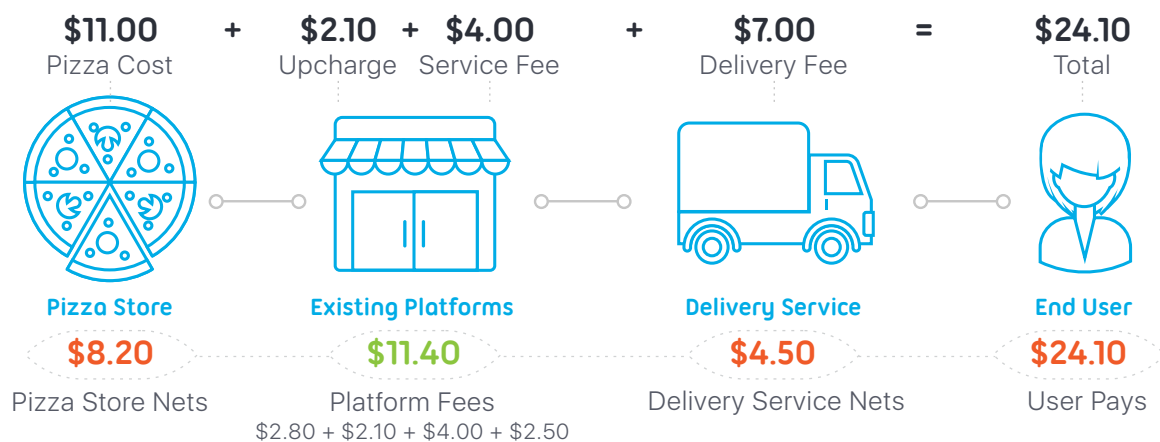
$11.00 Pizza Cost + $2.10 Upcharge + $4.00 Service Fee + $7.00 Delivery Fee = $24.10 Total

Pizza Store
$8.20
Pizza Store Nets

Existing Platforms
$11.40
Platform Fees
$2.80 + $2.10 + $4.00 + $2.50

Delivery Service
$4.50
Delivery Service Nets

End User
$24.10
User Pays